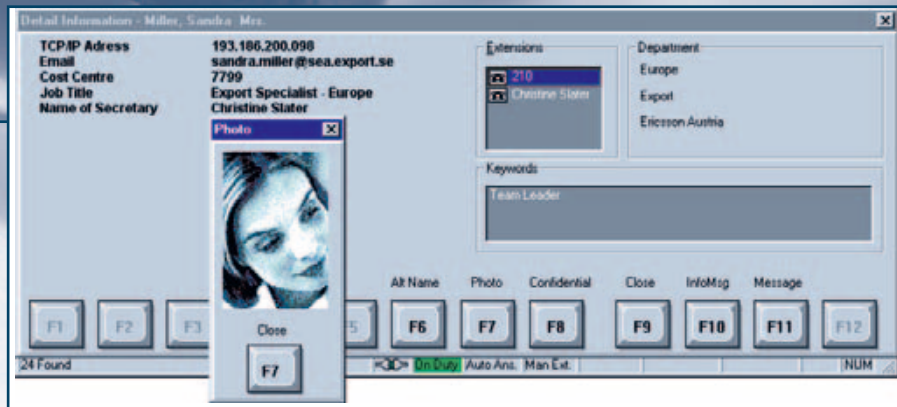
Detail Information - Miller, Sandra Mrs.

TCP/IP Adress 193.186.200.098
Email sandra.miller@sea.export.se
Cost Centre 7799
Job Title Export Specialist - Europe
Name of Secretary Christine Slater

Extensions
210
Christine Slater

Department
Europe
Export
Ericsson Austria

Keywords
Team Leader

Photo

Close
F7

Alt Name Photo Confidential Close InfoMsg Message

F1 F2 F3 F5 F6 F7 F8 F9 F10 F11 F12

24 Found On Duty Auto Ans. Man Ext. NUM